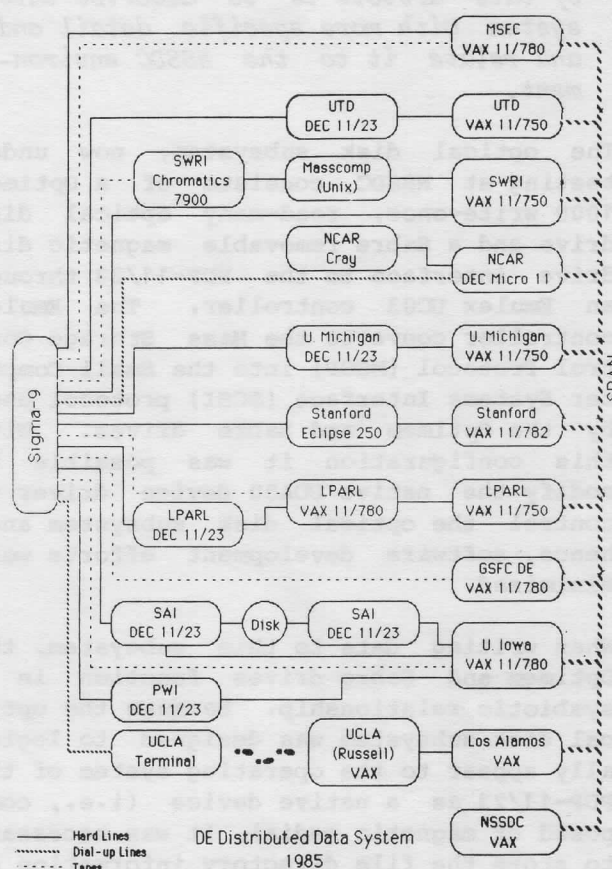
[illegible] with more specific detail and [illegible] it to the SSSC environment.

The optical disk subsystem now under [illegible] at MSFC consists of a optical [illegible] write-once, read-many, optical disk drive and a fixed/removable magnetic disk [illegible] each connected to the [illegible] Emulex UC03 controller. The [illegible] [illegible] the Mass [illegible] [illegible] Protocol (MSCP) into the Small Computer Systems Interface (SCSI) protocol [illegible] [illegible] drives. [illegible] this configuration it was possible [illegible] the native VMS device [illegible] the optical disk subsystem and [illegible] software development efforts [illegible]

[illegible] to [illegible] Sigma-9 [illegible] the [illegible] drives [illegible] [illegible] relationship. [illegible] (i.e., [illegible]) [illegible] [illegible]

MSFC VAX 11/780

UTD DEC 11/23

UTD VAX 11/750

SWRI Chromatics 7900

Masscomp (Unix)

SWRI VAX 11/750

NCAR Cray

NCAR DEC Micro 11

U. Michigan DEC 11/23

U. Michigan VAX 11/750

Stanford Eclipse 250

Stanford VAX 11/782

Sigma-9

LPARL VAX 11/780

LPARL VAX 11/750

LPARL DEC 11/23

GSFC DE VAX 11/780

SAI DEC 11/23

Disk

SAI DEC 11/23

U. Iowa VAX 11/780

PWI DEC 11/23

UCLA Terminal

UCLA (Russell) VAX

Los Alamos VAX

NSSDC VAX

SPAN

Hard Lines
Dial-up Lines
Tapes

DE Distributed Data System
1985